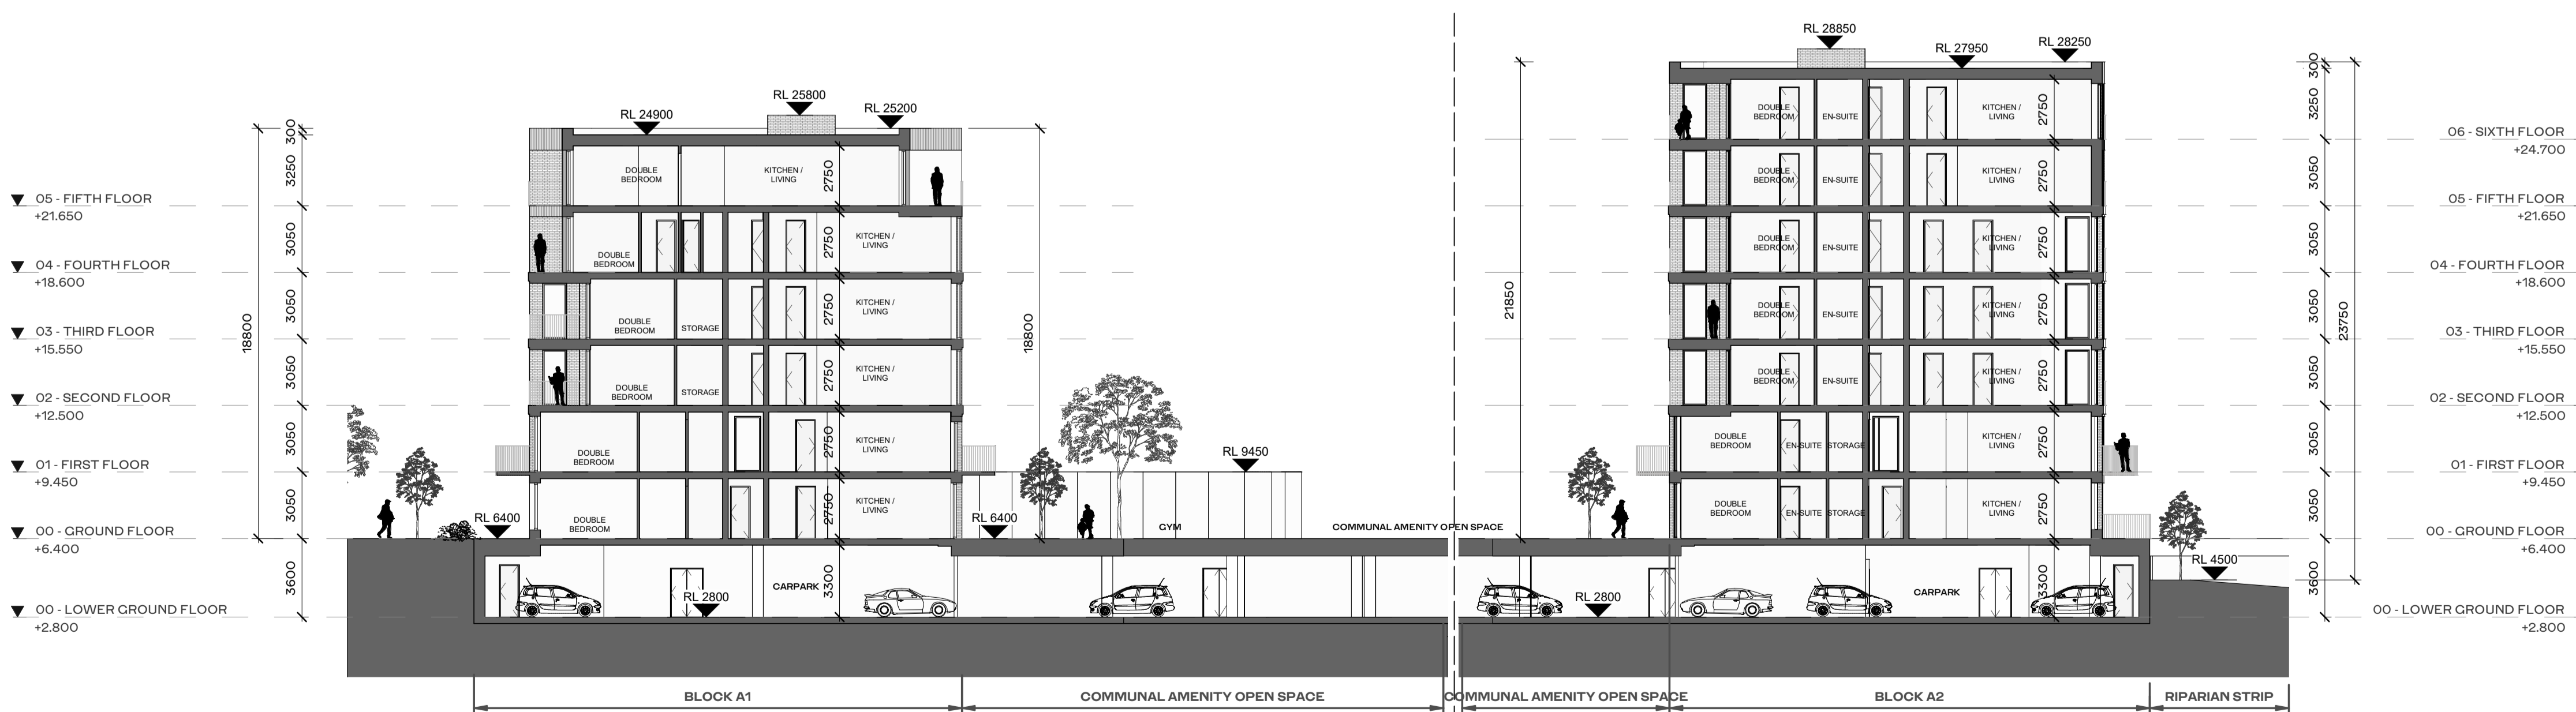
05 - FIFTH FLOOR
+21.650

04 - FOURTH FLOOR
+18.600

03 - THIRD FLOOR
+15.550

02 - SECOND FLOOR
+12.500

01 - FIRST FLOOR
+9.450

00 - GROUND FLOOR
+6.400

00 - LOWER GROUND FLOOR
+2.800

18800
300
3250
3050
3050
3050
3050
3050
3600

RL 24900
RL 25800
RL 25200

DOUBLE BEDROOM
KITCHEN / LIVING
2750
DOUBLE BEDROOM
KITCHEN / LIVING
2750
DOUBLE BEDROOM
STORAGE
2750
KITCHEN / LIVING
DOUBLE BEDROOM
STORAGE
2750
KITCHEN / LIVING
DOUBLE BEDROOM
2750
KITCHEN / LIVING
DOUBLE BEDROOM
2750
KITCHEN / LIVING

RL 6400
RL 2800
CARPARK
3300
18800
RL 6400
RL 9450
GYM
COMMUNAL AMENITY OPEN SPACE

21850
RL 28850
RL 27950
RL 28250

DOUBLE BEDROOM
EN-SUITE
KITCHEN / LIVING
2750
DOUBLE BEDROOM
EN-SUITE
KITCHEN / LIVING
2750
DOUBLE BEDROOM
EN-SUITE
KITCHEN / LIVING
2750
DOUBLE BEDROOM
EN-SUITE
KITCHEN / LIVING
2750
DOUBLE BEDROOM
EN-SUITE
KITCHEN / LIVING
2750
DOUBLE BEDROOM
EN-SUITE
STORAGE
KITCHEN / LIVING
2750
DOUBLE BEDROOM
EN-SUITE
STORAGE
KITCHEN / LIVING
2750

RL 2800
CARPARK
3300
RL 4500

300
3250
3050
3050
3050
3050
3050
3050
3600
23750

06 - SIXTH FLOOR
+24.700

05 - FIFTH FLOOR
+21.650

04 - FOURTH FLOOR
+18.600

03 - THIRD FLOOR
+15.550

02 - SECOND FLOOR
+12.500

01 - FIRST FLOOR
+9.450

00 - GROUND FLOOR
+6.400

00 - LOWER GROUND FLOOR
+2.800

BLOCK A1
COMMUNAL AMENITY OPEN SPACE
COMMUNAL AMENITY OPEN SPACE
BLOCK A2
RIPARIAN STRIP